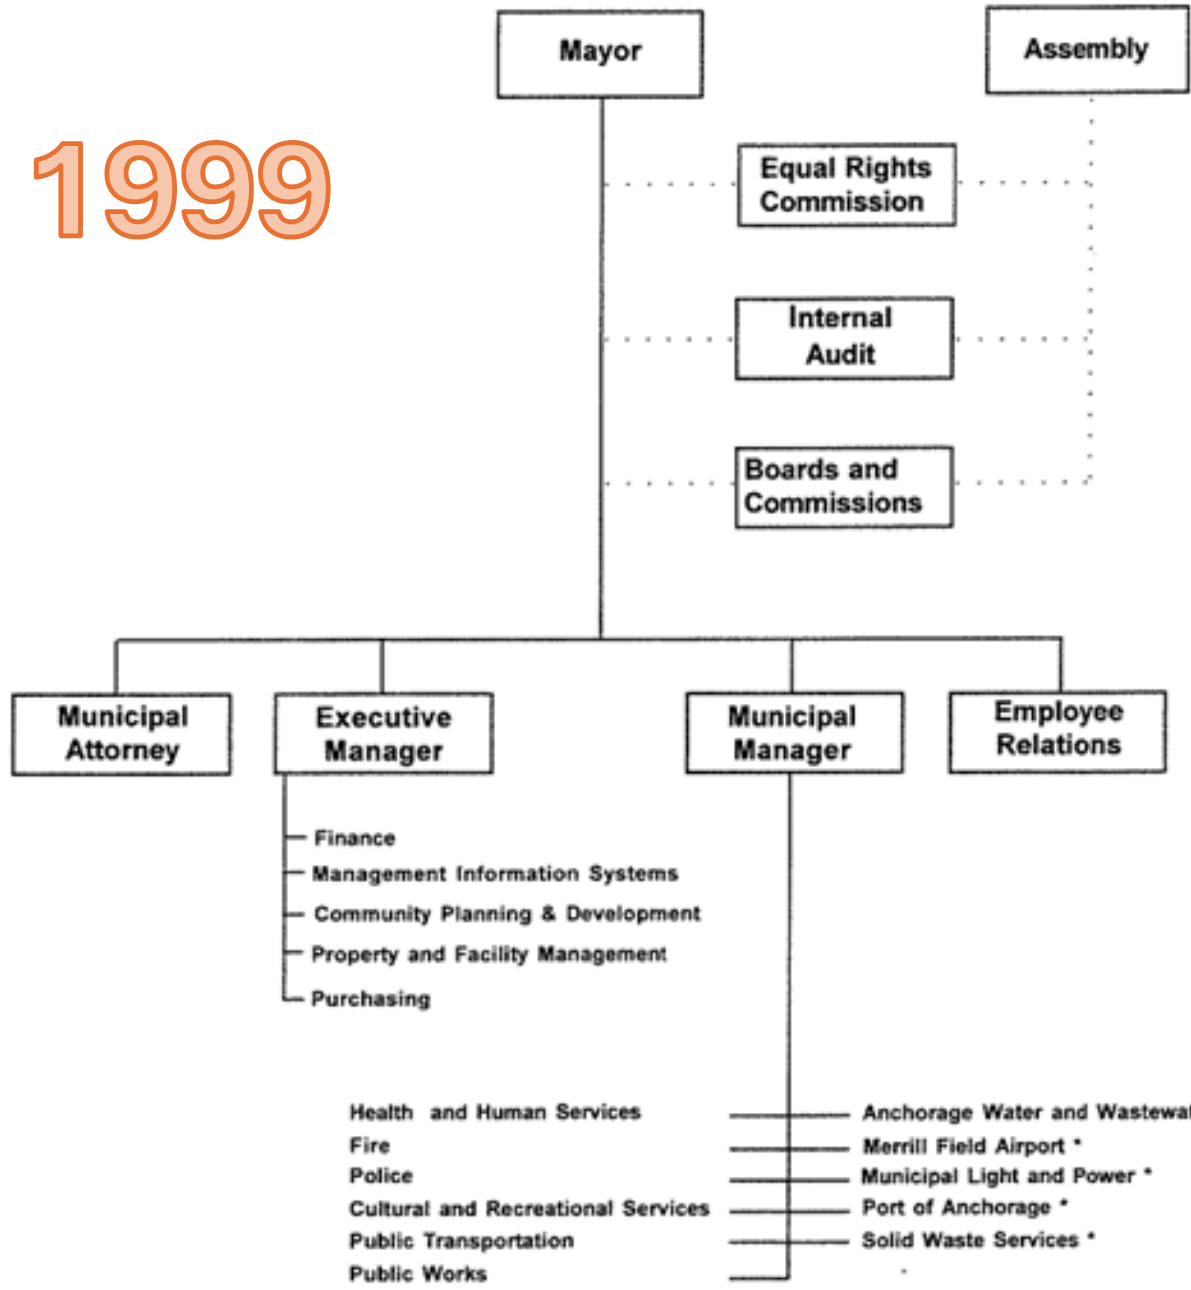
1999

Mayor

Assembly

Equal Rights Commission

Internal Audit

Boards and Commissions

Municipal Attorney

Executive Manager

Municipal Manager

Employee Relations

Finance
Management Information Systems
Community Planning & Development
Property and Facility Management
Purchasing

Health and Human Services
Fire
Police
Cultural and Recreational Services
Public Transportation
Public Works

Anchorage Water and Wastewa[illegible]
Merrill Field Airport *
Municipal Light and Power *
Port of Anchorage *
Solid Waste Services *